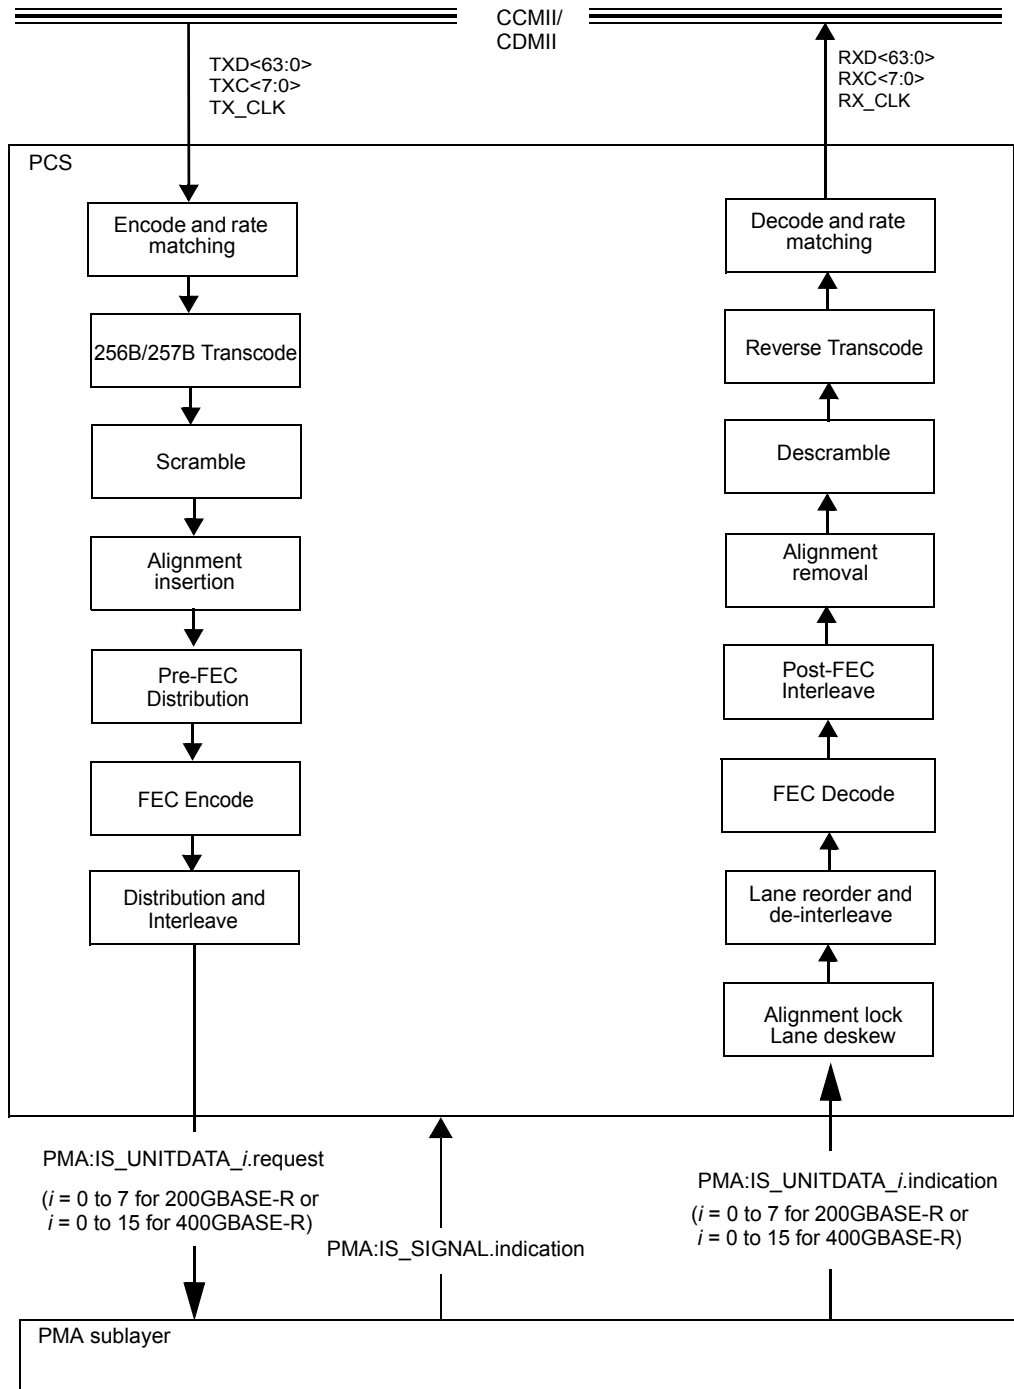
CCMII/
CDMII

TXD<63:0>
TXC<7:0>
TX_CLK

RXD<63:0>
RXC<7:0>
RX_CLK

PCS

Encode and rate matching

256B/257B Transcode

Scramble

Alignment insertion

Pre-FEC Distribution

FEC Encode

Distribution and Interleave

Decode and rate matching

Reverse Transcode

Descramble

Alignment removal

Post-FEC Interleave

FEC Decode

Lane reorder and de-interleave

Alignment lock
Lane deskew

PMA:IS_UNITDATA_*i*.request

(*i* = 0 to 7 for 200GBASE-R or
*i* = 0 to 15 for 400GBASE-R)

PMA:IS_SIGNAL.indication

PMA:IS_UNITDATA_*i*.indication

(*i* = 0 to 7 for 200GBASE-R or
*i* = 0 to 15 for 400GBASE-R)

PMA sublayer